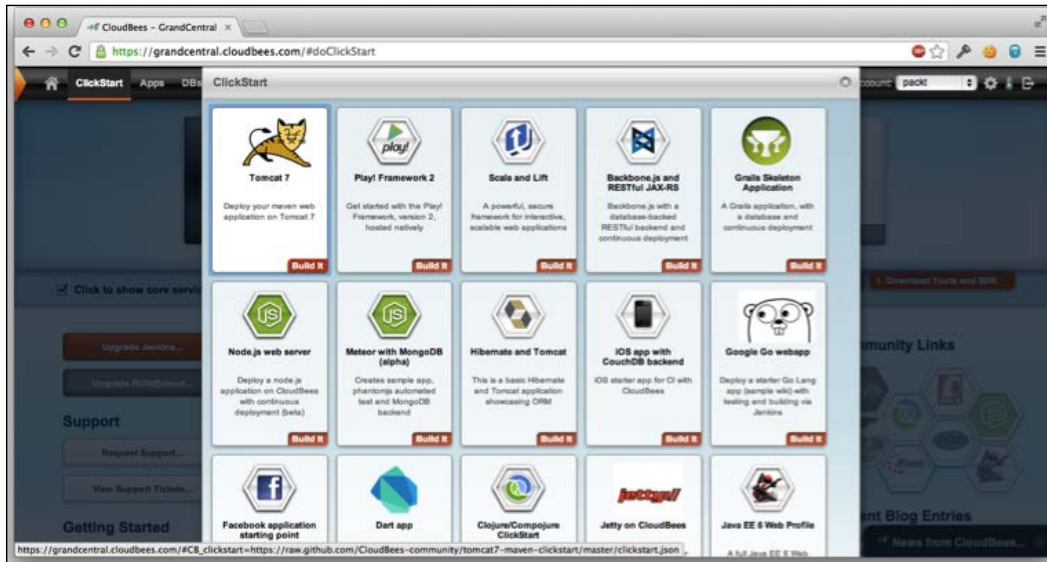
CloudBees - GrandCentral ×

https://grandcentral.cloudbees.com/#doClickStart

ClickStart Apps DBs

ClickStart

count: packt

Tomcat 7

Deploy your maven web application on Tomcat 7

Build It

play!

Play! Framework 2

Get started with the Play! Framework, version 2, hosted natively

Build It

Scala and Lift

A powerful, secure framework for interactive, scalable web applications

Build It

Backbone.js and RESTful JAX-RS

Backbone.js with a database-backed RESTful backend and continuous deployment

Build It

Grails Skeleton Application

A Grails application, with a database and continuous deployment

Build It

Click to show core servic

Download Tools and SDK

Node.js web server

Deploy a node.js application on CloudBees with continuous deployment (beta)

Build It

Meteor with MongoDB (alpha)

Creates sample app, phantomjs automated test and MongoDB backend

Build It

Hibernate and Tomcat

This is a basic Hibernate and Tomcat application showcasing ORM

Build It

iOS app with CouchDB backend

iOS starter app for CI with CloudBees

Build It

Google Go webapp

Deploy a starter Go Lang app (sample wiki) with testing and building via Jenkins

Build It

Upgrade Jenkins...

Upgrade RUN@cloud...

munity Links

Support

Request Support...

View Support Tickets...

Getting Started

Facebook application starting point

Dart app

Clojure/Compojure ClickStart

jetty://

Jetty on CloudBees

Java EE 6 Web Profile

A full Java EE 6 Web

nt Blog Entries

News from CloudBees...

https://grandcentral.cloudbees.com/#CB_clickstart=https://raw.github.com/CloudBees-community/tomcat7-maven-clickstart/master/clickstart.json